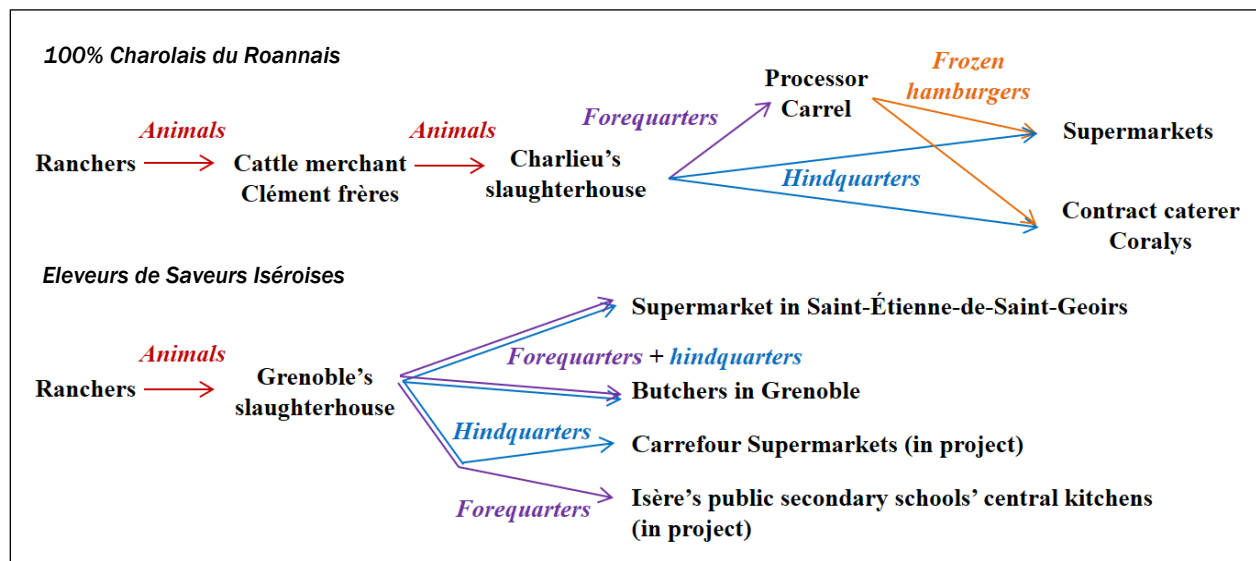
100% Charolais du Roannais

Ranchers
Animals
Cattle merchant Clément frères
Animals
Charlieu's slaughterhouse
Forequarters
Processor Carrel
Frozen hamburgers
Hindquarters
Supermarkets
Contract caterer Coralys

Eleveurs de Saveurs Iséroises

Ranchers
Animals
Grenoble's slaughterhouse
Supermarket in Saint-Étienne-de-Saint-Geoirs
Forequarters + hindquarters
Butchers in Grenoble
Hindquarters
Carrefour Supermarkets (in project)
Forequarters
Isère's public secondary schools' central kitchens (in project)